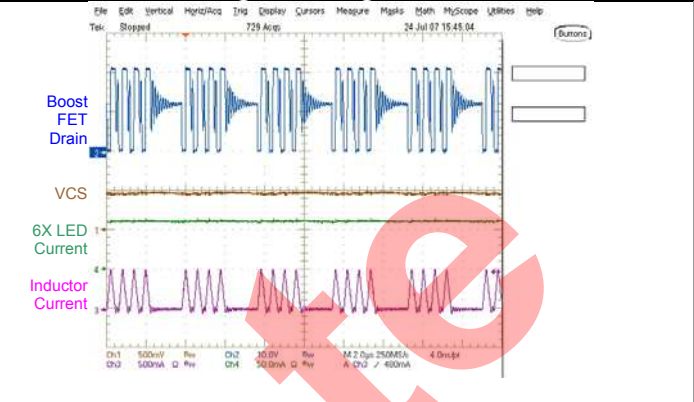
File Edit Vertical Horiz/Acq Trig Display Cursors Measure Masks Math MyScope Utilities Help
Tek Stopped 729 Acqs 24 Jul 07 15:45:04
Buttons

Boost FET Drain

VCS

6X LED Current

Inductor Current

Ch1 500mV Bw Ch2 10.0V Bw M 2.0µs 250MS/s 4.0ns/pt
Ch3 500mA Ω Bw Ch4 50.0mA Ω Bw A Ch3 ∕ 400mA